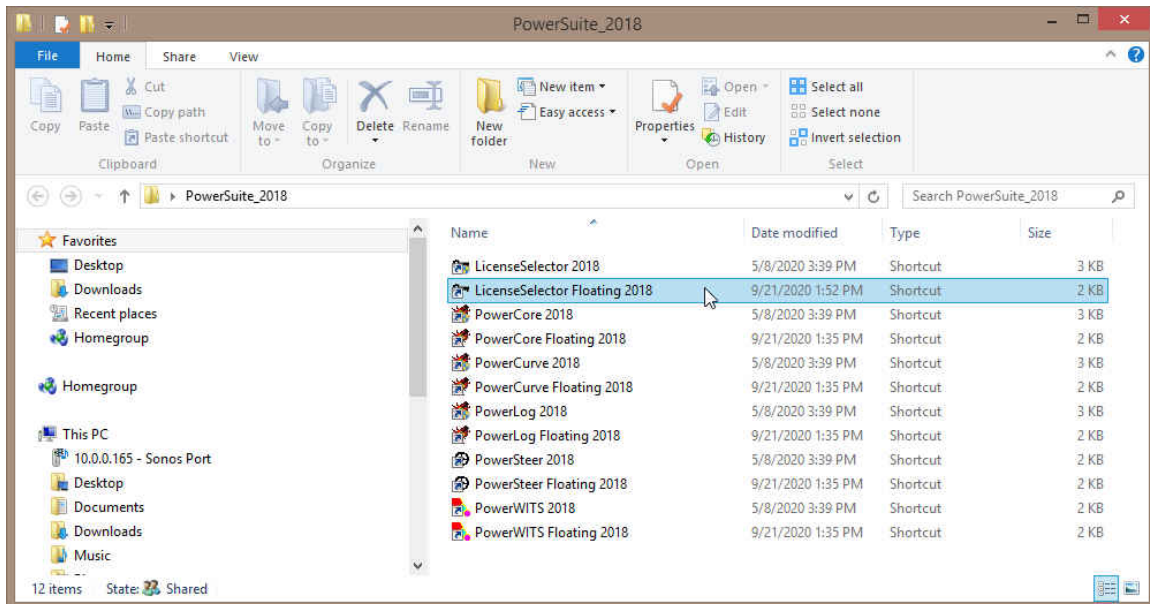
PowerSuite_2018

File Home Share View

Copy Paste Cut Copy path Paste shortcut
Clipboard

Move to Copy to Delete Rename
Organize

New folder New item Easy access
New

Properties Open Edit History
Open

Select all Select none Invert selection
Select

PowerSuite_2018

Search PowerSuite_2018

Favorites
Desktop
Downloads
Recent places
Homegroup

Homegroup

This PC
10.0.0.165 - Sonos Port
Desktop
Documents
Downloads
Music

| Name | Date modified | Type | Size |
|---|---|---|---|
| LicenseSelector 2018 | 5/8/2020 3:39 PM | Shortcut | 3 KB |
| LicenseSelector Floating 2018 | 9/21/2020 1:52 PM | Shortcut | 2 KB |
| PowerCore 2018 | 5/8/2020 3:39 PM | Shortcut | 3 KB |
| PowerCore Floating 2018 | 9/21/2020 1:35 PM | Shortcut | 2 KB |
| PowerCurve 2018 | 5/8/2020 3:39 PM | Shortcut | 3 KB |
| PowerCurve Floating 2018 | 9/21/2020 1:35 PM | Shortcut | 2 KB |
| PowerLog 2018 | 5/8/2020 3:39 PM | Shortcut | 3 KB |
| PowerLog Floating 2018 | 9/21/2020 1:35 PM | Shortcut | 2 KB |
| PowerSteer 2018 | 5/8/2020 3:39 PM | Shortcut | 2 KB |
| PowerSteer Floating 2018 | 9/21/2020 1:35 PM | Shortcut | 2 KB |
| PowerWITS 2018 | 5/8/2020 3:39 PM | Shortcut | 2 KB |
| PowerWITS Floating 2018 | 9/21/2020 1:35 PM | Shortcut | 2 KB |

12 items State: Shared